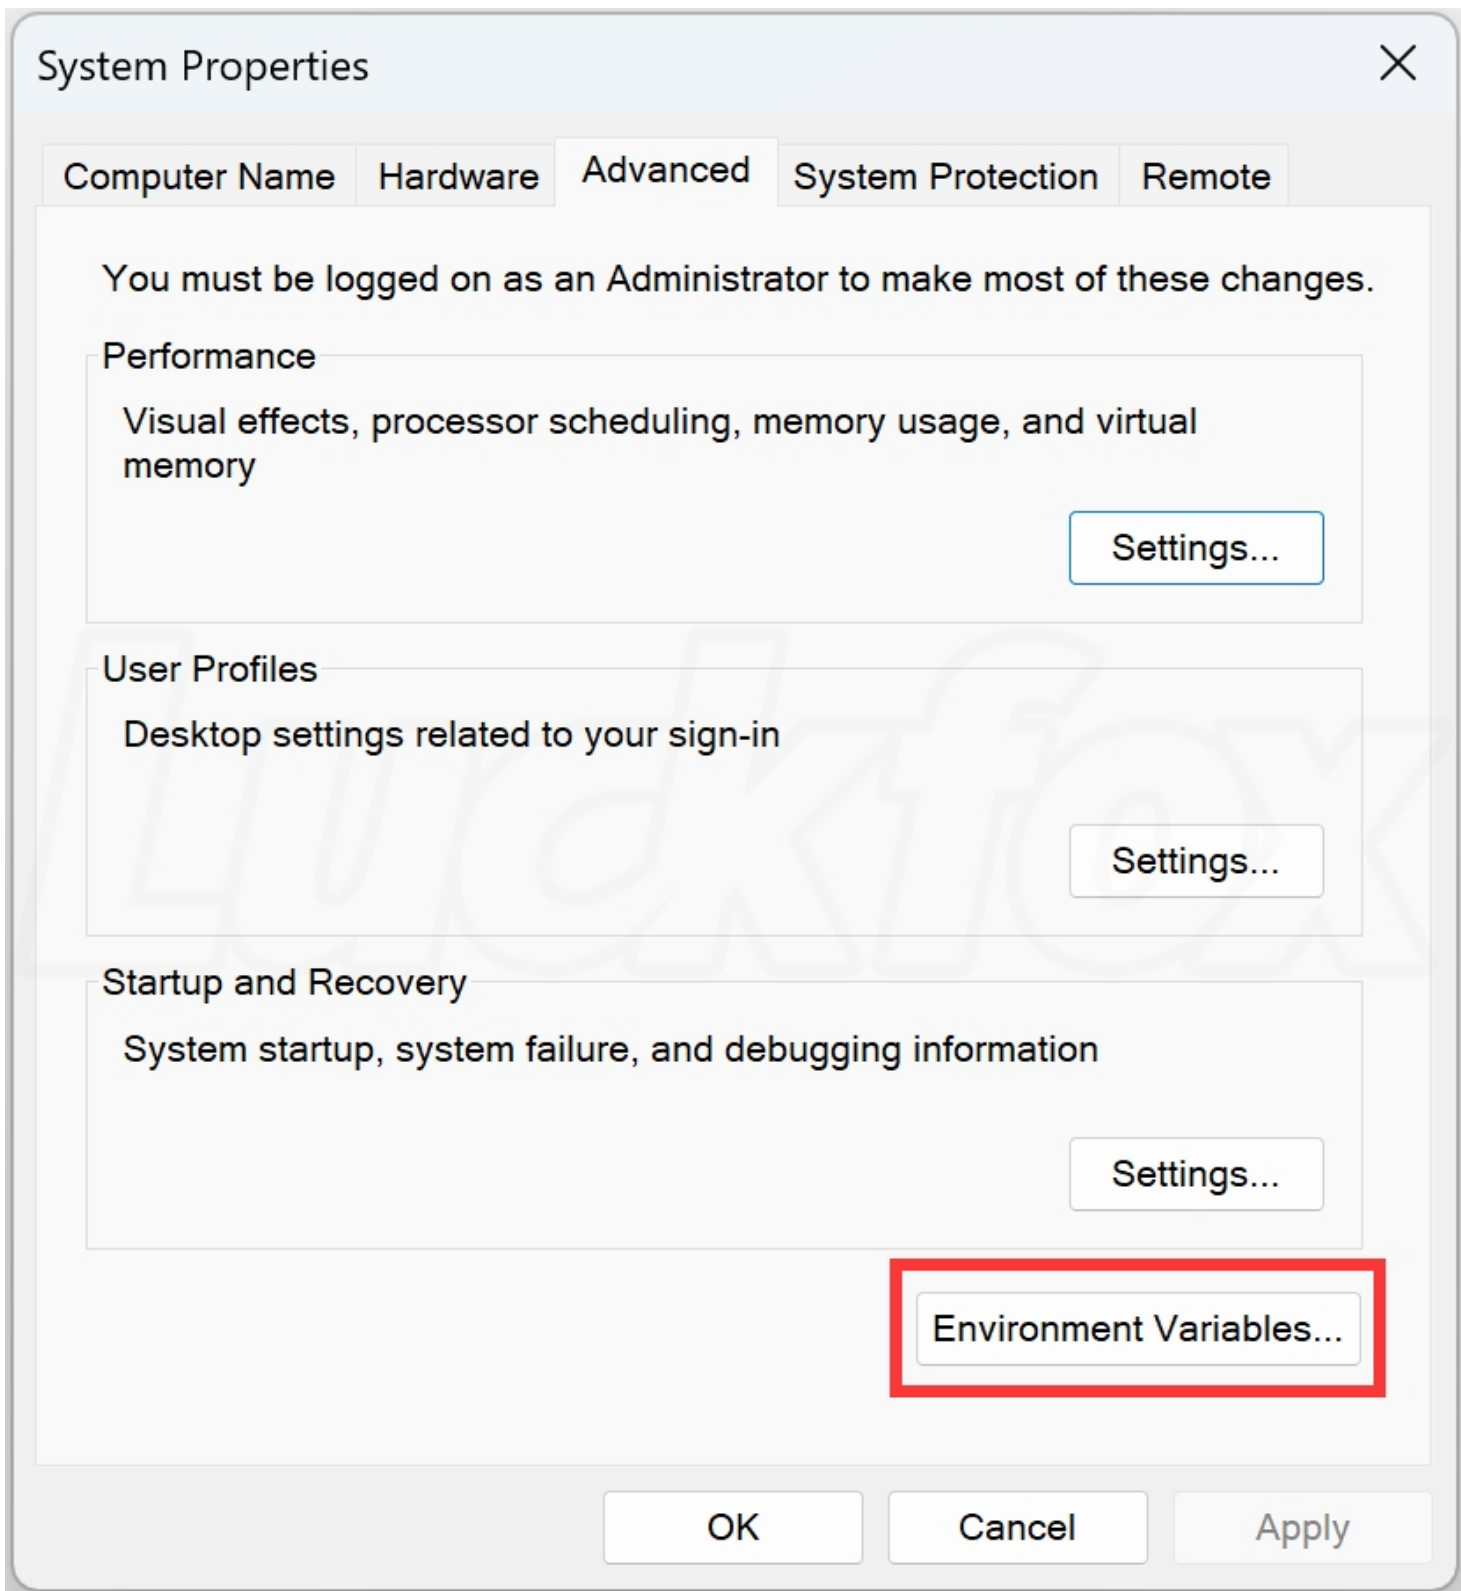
System Properties

Computer Name | Hardware | Advanced | System Protection | Remote

You must be logged on as an Administrator to make most of these changes.

Performance

Visual effects, processor scheduling, memory usage, and virtual memory

Settings...

User Profiles

Desktop settings related to your sign-in

Settings...

Startup and Recovery

System startup, system failure, and debugging information

Settings...

Environment Variables...

OK | Cancel | Apply